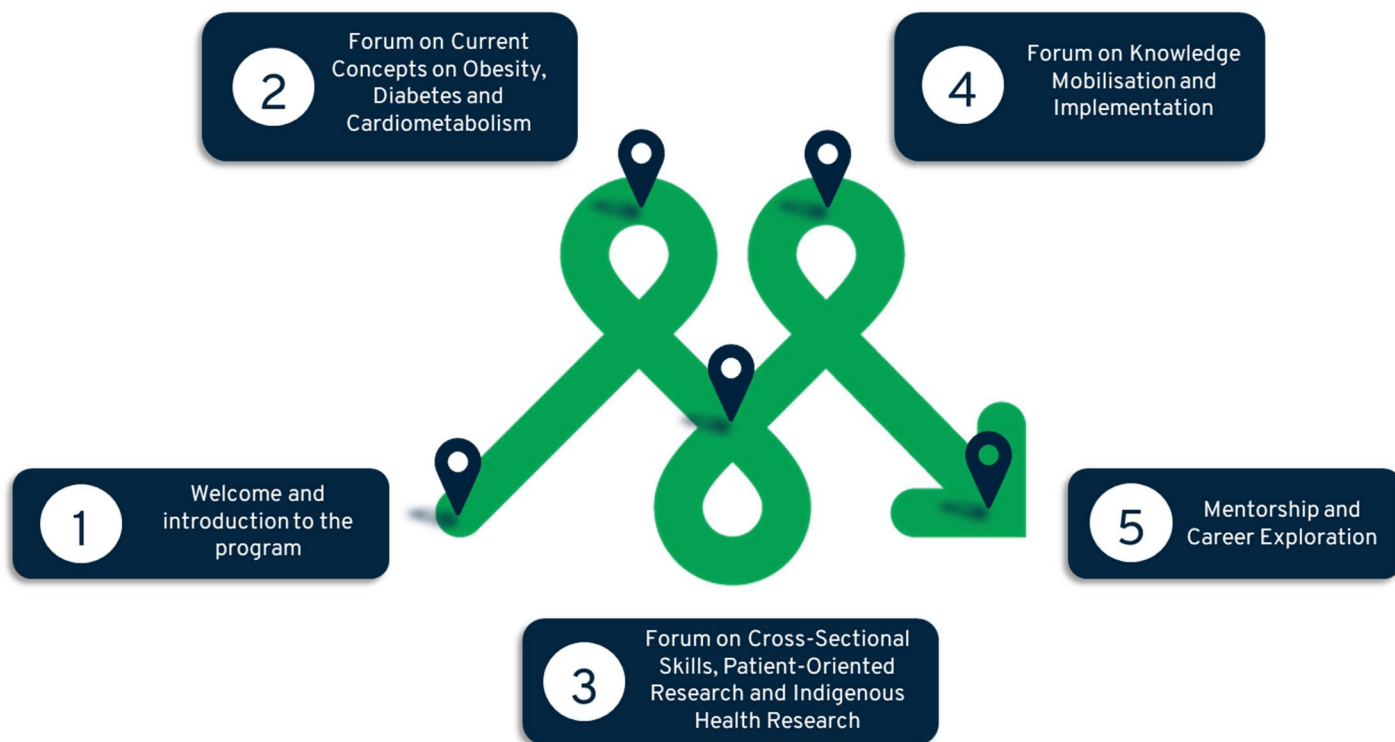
1
Welcome and introduction to the program

2
Forum on Current Concepts on Obesity, Diabetes and Cardiometabolism

3
Forum on Cross-Sectional Skills, Patient-Oriented Research and Indigenous Health Research

4
Forum on Knowledge Mobilisation and Implementation

5
Mentorship and Career Exploration